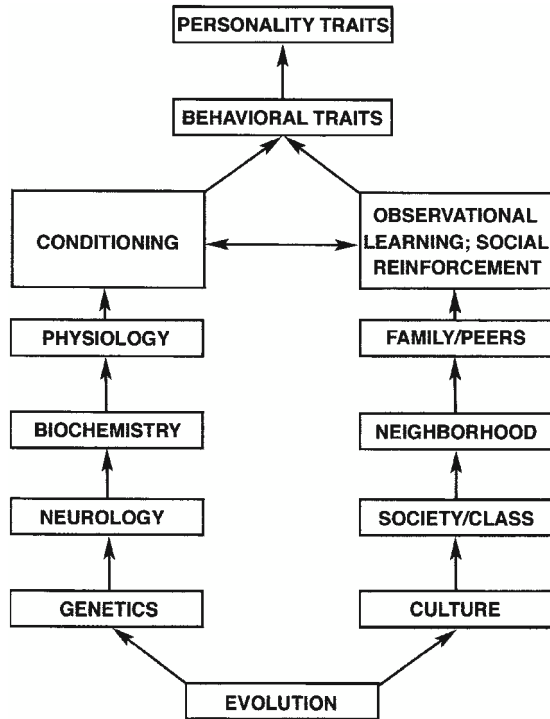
PERSONALITY TRAITS

BEHAVIORAL TRAITS

CONDITIONING

OBSERVATIONAL LEARNING; SOCIAL REINFORCEMENT

PHYSIOLOGY

FAMILY/PEERS

BIOCHEMISTRY

NEIGHBORHOOD

NEUROLOGY

SOCIETY/CLASS

GENETICS

CULTURE

EVOLUTION